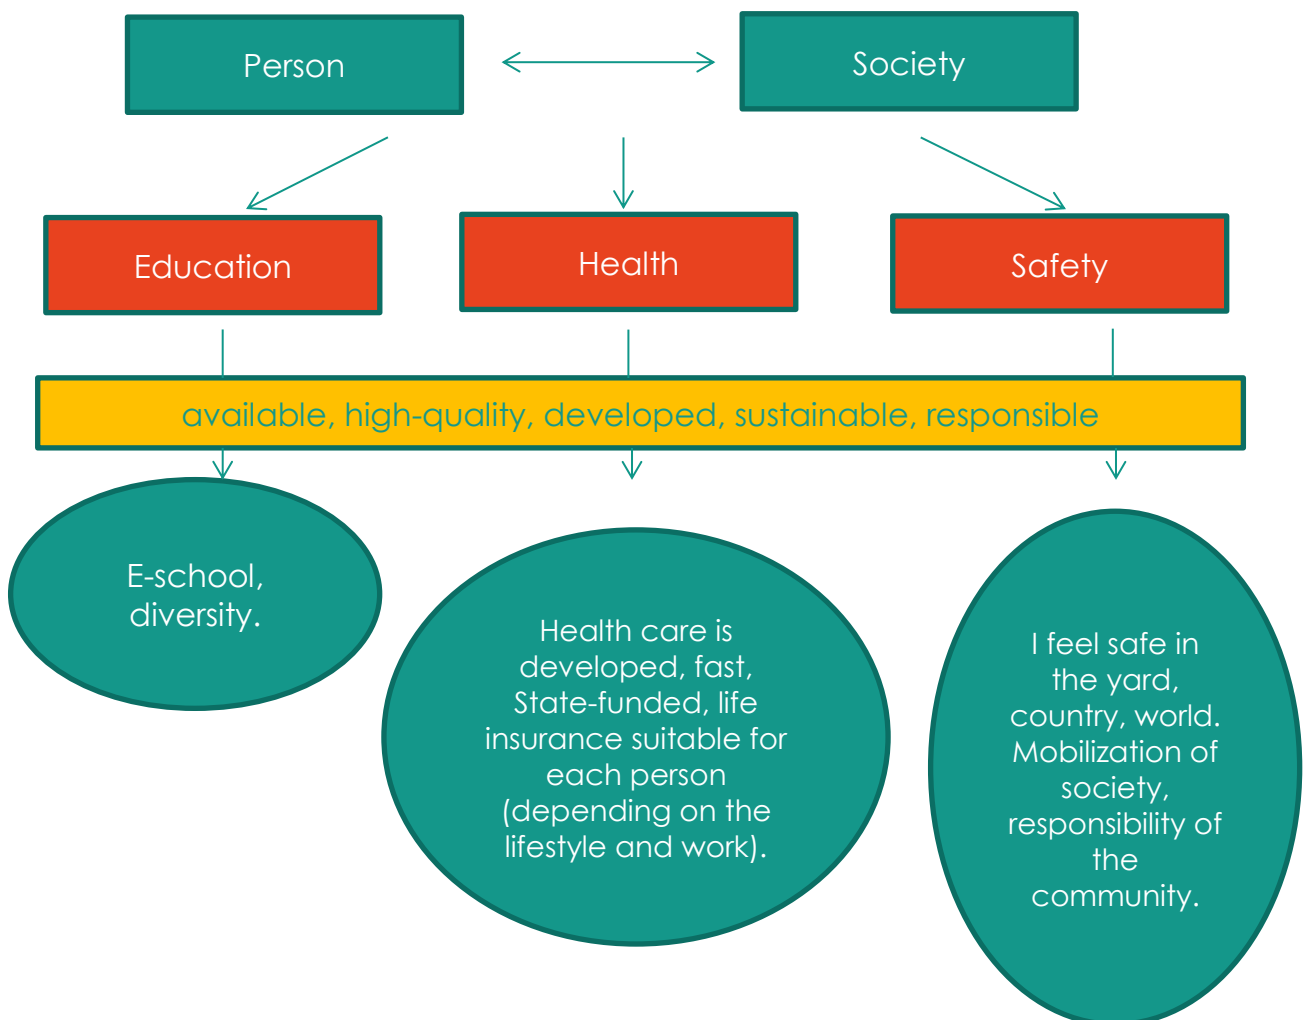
Person

Society

Education

Health

Safety

available, high-quality, developed, sustainable, responsible

E-school, diversity.

Health care is developed, fast, State-funded, life insurance suitable for each person (depending on the lifestyle and work).

I feel safe in the yard, country, world. Mobilization of society, responsibility of the community.